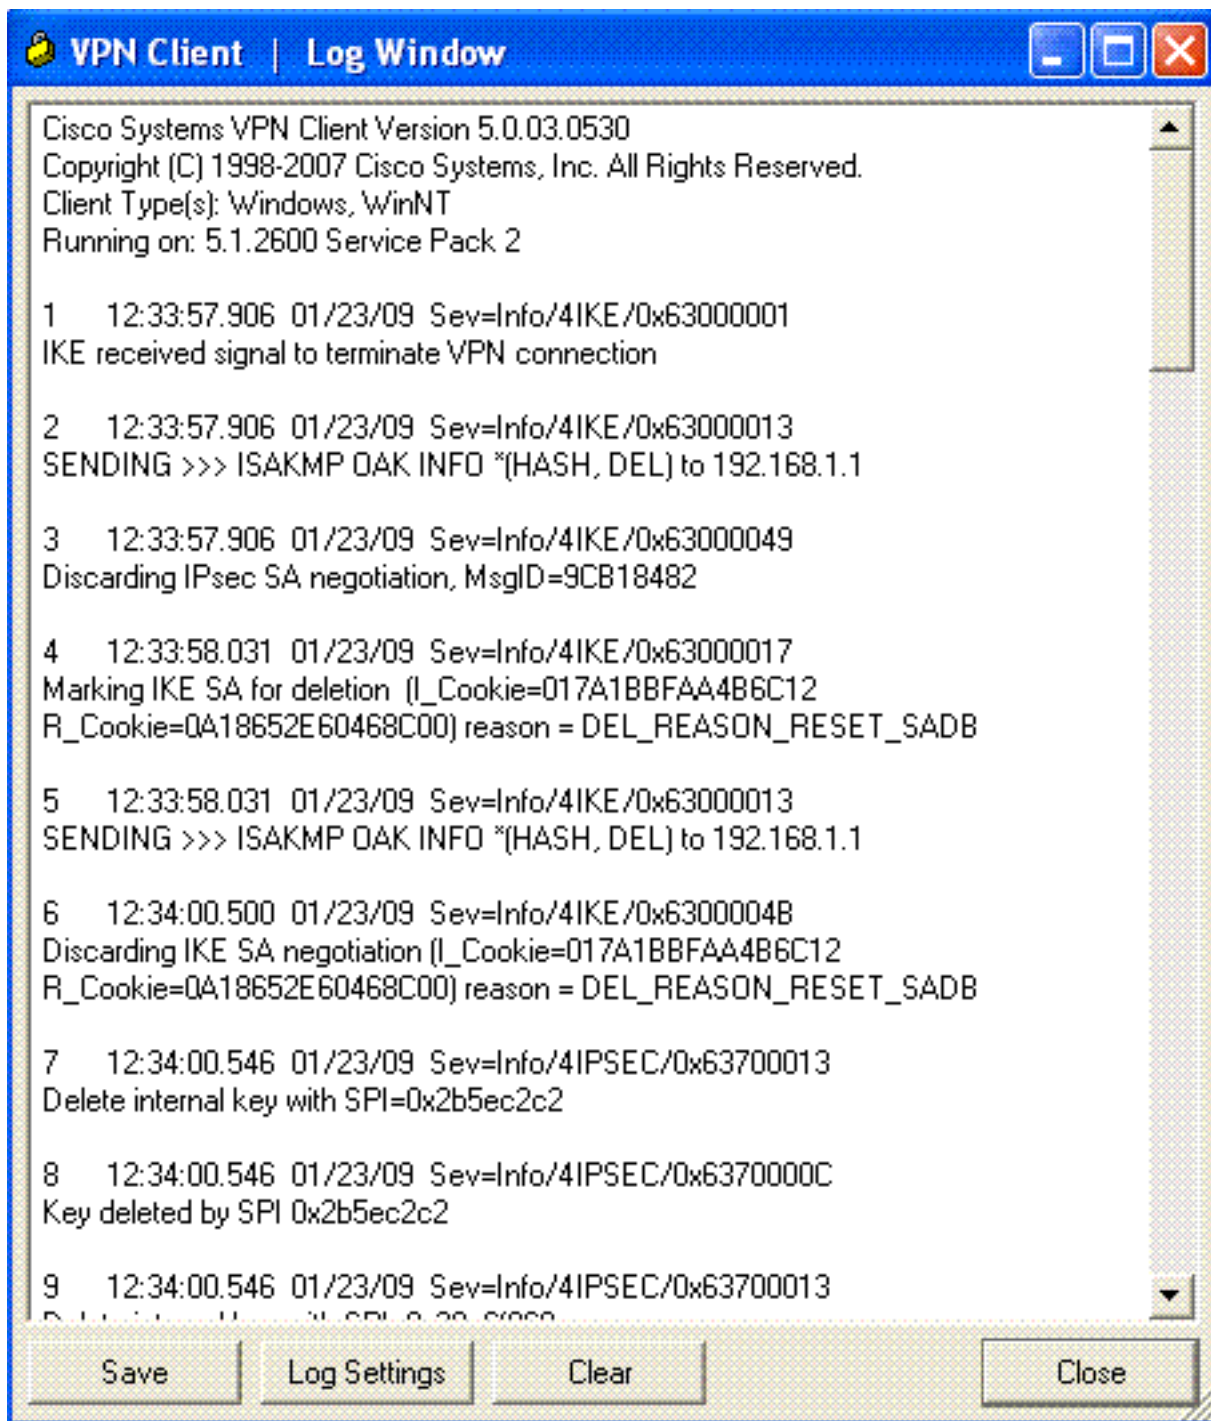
VPN Client | Log Window

Cisco Systems VPN Client Version 5.0.03.0530
Copyright (C) 1998-2007 Cisco Systems, Inc. All Rights Reserved.
Client Type(s): Windows, WinNT
Running on: 5.1.2600 Service Pack 2

1 12:33:57.906 01/23/09 Sev=Info/4IKE/0x63000001
IKE received signal to terminate VPN connection

2 12:33:57.906 01/23/09 Sev=Info/4IKE/0x63000013
SENDING >>> ISAKMP OAK INFO *(HASH, DEL) to 192.168.1.1

3 12:33:57.906 01/23/09 Sev=Info/4IKE/0x63000049
Discarding IPsec SA negotiation, MsgID=9CB18482

4 12:33:58.031 01/23/09 Sev=Info/4IKE/0x63000017
Marking IKE SA for deletion (I_Cookie=017A1BBFAA4B6C12
R_Cookie=0A18652E60468C00) reason = DEL_REASON_RESET_SADB

5 12:33:58.031 01/23/09 Sev=Info/4IKE/0x63000013
SENDING >>> ISAKMP OAK INFO *(HASH, DEL) to 192.168.1.1

6 12:34:00.500 01/23/09 Sev=Info/4IKE/0x6300004B
Discarding IKE SA negotiation (I_Cookie=017A1BBFAA4B6C12
R_Cookie=0A18652E60468C00) reason = DEL_REASON_RESET_SADB

7 12:34:00.546 01/23/09 Sev=Info/4IPSEC/0x63700013
Delete internal key with SPI=0x2b5ec2c2

8 12:34:00.546 01/23/09 Sev=Info/4IPSEC/0x6370000C
Key deleted by SPI 0x2b5ec2c2

9 12:34:00.546 01/23/09 Sev=Info/4IPSEC/0x63700013
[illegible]

Save Log Settings Clear Close